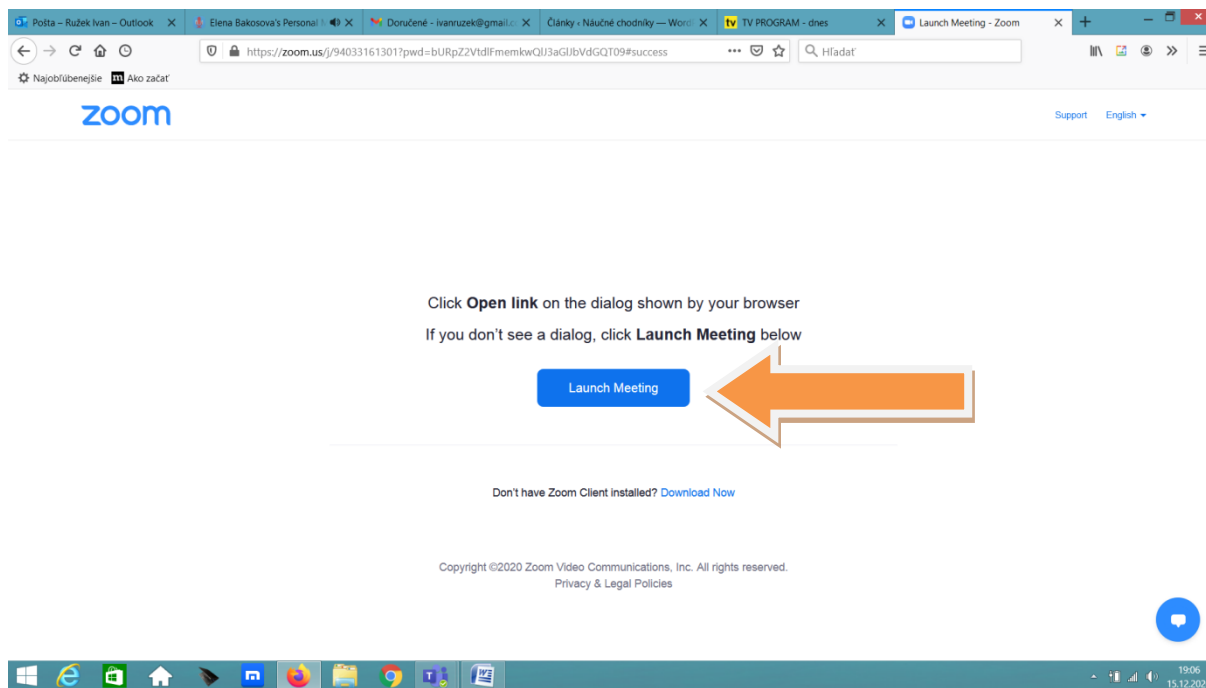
Pošta – Ružek Ivan – Outlook
Elena Bakosova's Personal
Doručené - ivanruzek@gmail.c
Články ‹ Náučné chodníky — Word
TV PROGRAM - dnes
Launch Meeting - Zoom

https://zoom.us/j/94033161301?pwd=bURpZ2VtdlFmemkwQlJ3aGlJbVdGQT09#success
Hľadať

Najobľúbenejšie
Ako začať

zoom
Support English

Click **Open link** on the dialog shown by your browser

If you don't see a dialog, click **Launch Meeting** below

Launch Meeting

Don't have Zoom Client installed? Download Now

Copyright ©2020 Zoom Video Communications, Inc. All rights reserved.
Privacy & Legal Policies

19:06
15.12.202